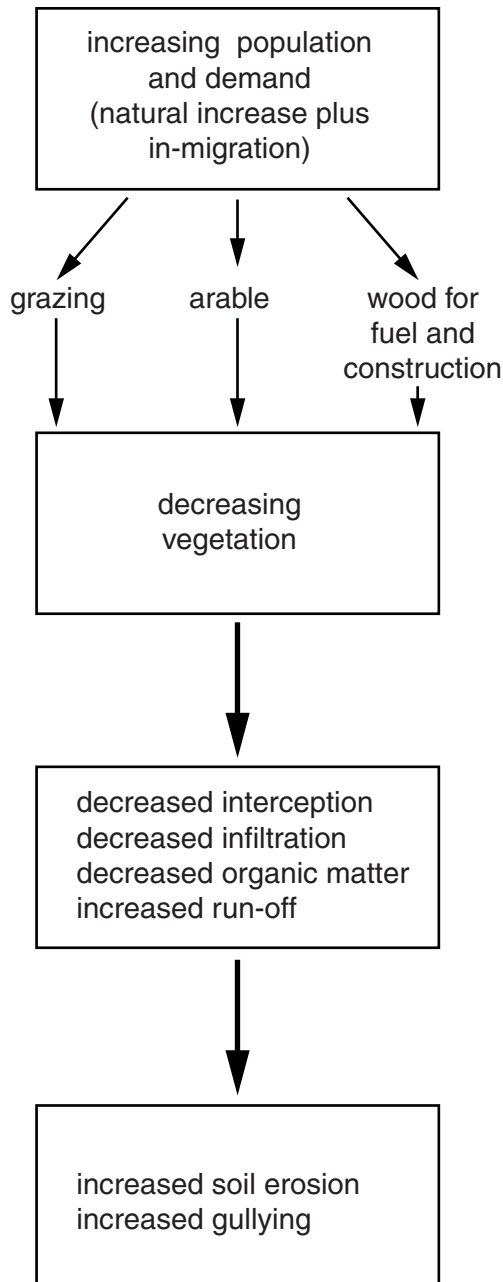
increasing population and demand (natural increase plus in-migration)

grazing

arable

wood for fuel and construction

decreasing vegetation

decreased interception
decreased infiltration
decreased organic matter
increased run-off

increased soil erosion
increased gullying